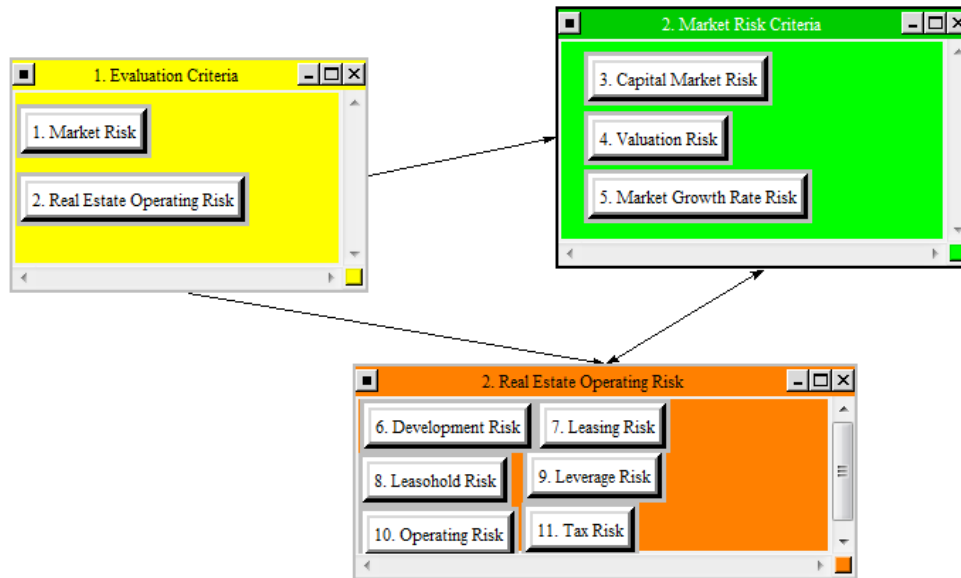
1. Evaluation Criteria

1. Market Risk

2. Real Estate Operating Risk

2. Market Risk Criteria

3. Capital Market Risk

4. Valuation Risk

5. Market Growth Rate Risk

2. Real Estate Operating Risk

6. Development Risk

7. Leasing Risk

8. Leasohold Risk

9. Leverage Risk

10. Operating Risk

11. Tax Risk